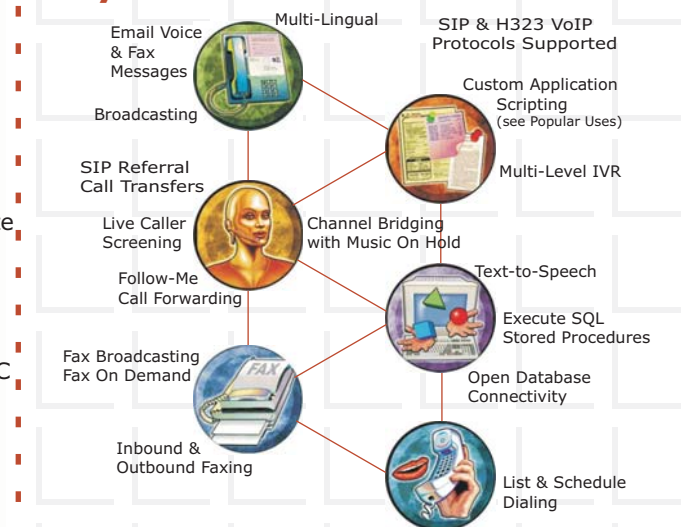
Email Voice & Fax Messages

Multi-Lingual

SIP & H323 VoIP Protocols Supported

Broadcasting

Custom Application Scripting (see Popular Uses)

SIP Referral Call Transfers

Multi-Level IVR

e

Live Caller Screening

Channel Bridging with Music On Hold

Follow-Me Call Forwarding

Text-to-Speech

Execute SQL Stored Procedures

C

Fax Broadcasting Fax On Demand

FAX

Open Database Connectivity

Inbound & Outbound Faxing

List & Schedule Dialing